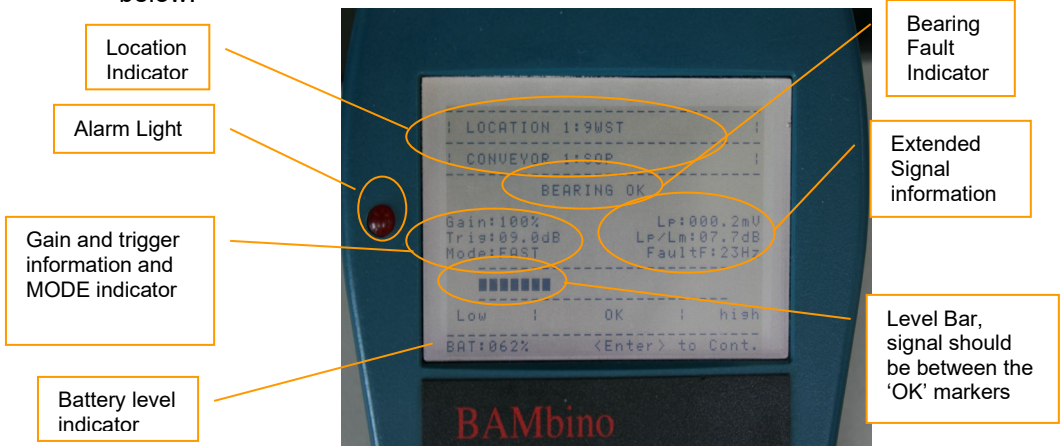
below:

Location Indicator

Alarm Light

Gain and trigger information and MODE indicator

Battery level indicator

Bearing Fault Indicator

Extended Signal information

Level Bar, signal should be between the 'OK' markers

LOCATION 1:9WST
CONVEYOR 1:SOP
BEARING OK
Gain:100%
Trig:09.0dB
Mode:FAST
Lp:000.2mV
Lp/Lm:07.7dB
FaultF:23Hz
Low | OK | high
BAT:062% <Enter> to Cont.

BAMbino